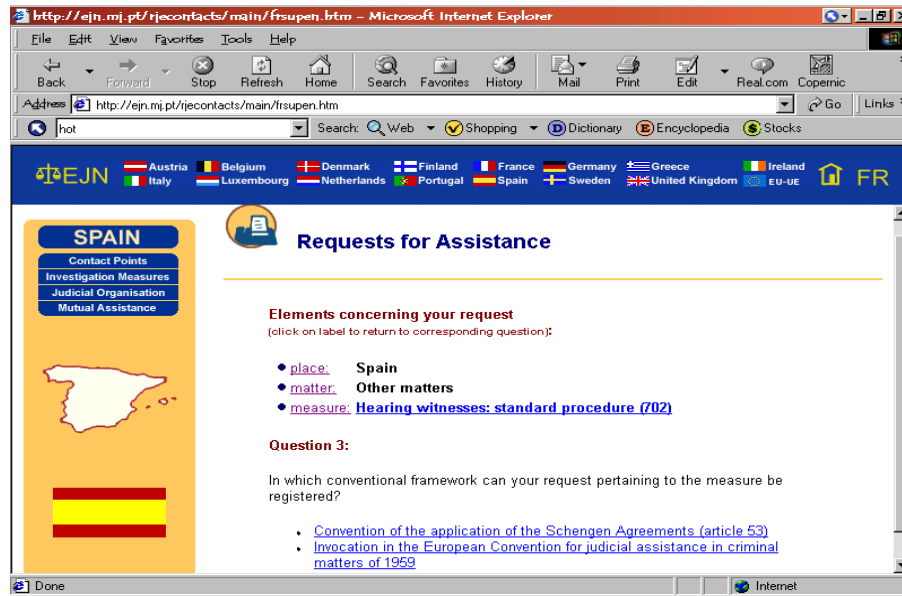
http://ejn.mj.pt/rjecontacts/main/frsupen.htm - Microsoft Internet Explorer

File Edit View Favorites Tools Help

Back Forward Stop Refresh Home Search Favorites History Mail Print Edit Real.com Copernic

Address http://ejn.mj.pt/rjecontacts/main/frsupen.htm Go Links

hot Search: Web Shopping Dictionary Encyclopedia Stocks

EJN Austria Belgium Denmark Finland France Germany Greece Ireland Italy Luxembourg Netherlands Portugal Spain Sweden United Kingdom EU-UE FR

SPAIN
Contact Points
Investigation Measures
Judicial Organisation
Mutual Assistance

Requests for Assistance

Elements concerning your request
(click on label to return to corresponding question):

• place: Spain
• matter: Other matters
• measure: Hearing witnesses: standard procedure (702)

Question 3:

In which conventional framework can your request pertaining to the measure be registered?

• Convention of the application of the Schengen Agreements (article 53)
• Invocation in the European Convention for judicial assistance in criminal matters of 1959

Done Internet